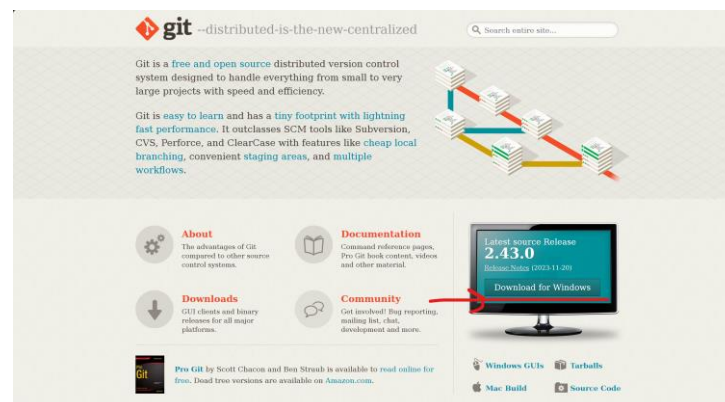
git --distributed-is-the-new-centralized

Search entire site...

Git is a free and open source distributed version control system designed to handle everything from small to very large projects with speed and efficiency.

Git is easy to learn and has a tiny footprint with lightning fast performance. It outclasses SCM tools like Subversion, CVS, Perforce, and ClearCase with features like cheap local branching, convenient staging areas, and multiple workflows.

About
The advantages of Git compared to other source control systems.

Documentation
Command reference pages, Pro Git book content, videos and other material.

Downloads
GUI clients and binary releases for all major platforms.

Community
Get involved! Bug reporting, mailing list, chat, development and more.

Latest source Release
2.43.0
Release Notes (2023-11-20)
Download for Windows

Pro Git by Scott Chacon and Ben Straub is available to read online for free. Dead tree versions are available on Amazon.com.

Windows GUIs
Tarballs
Mac Build
Source Code